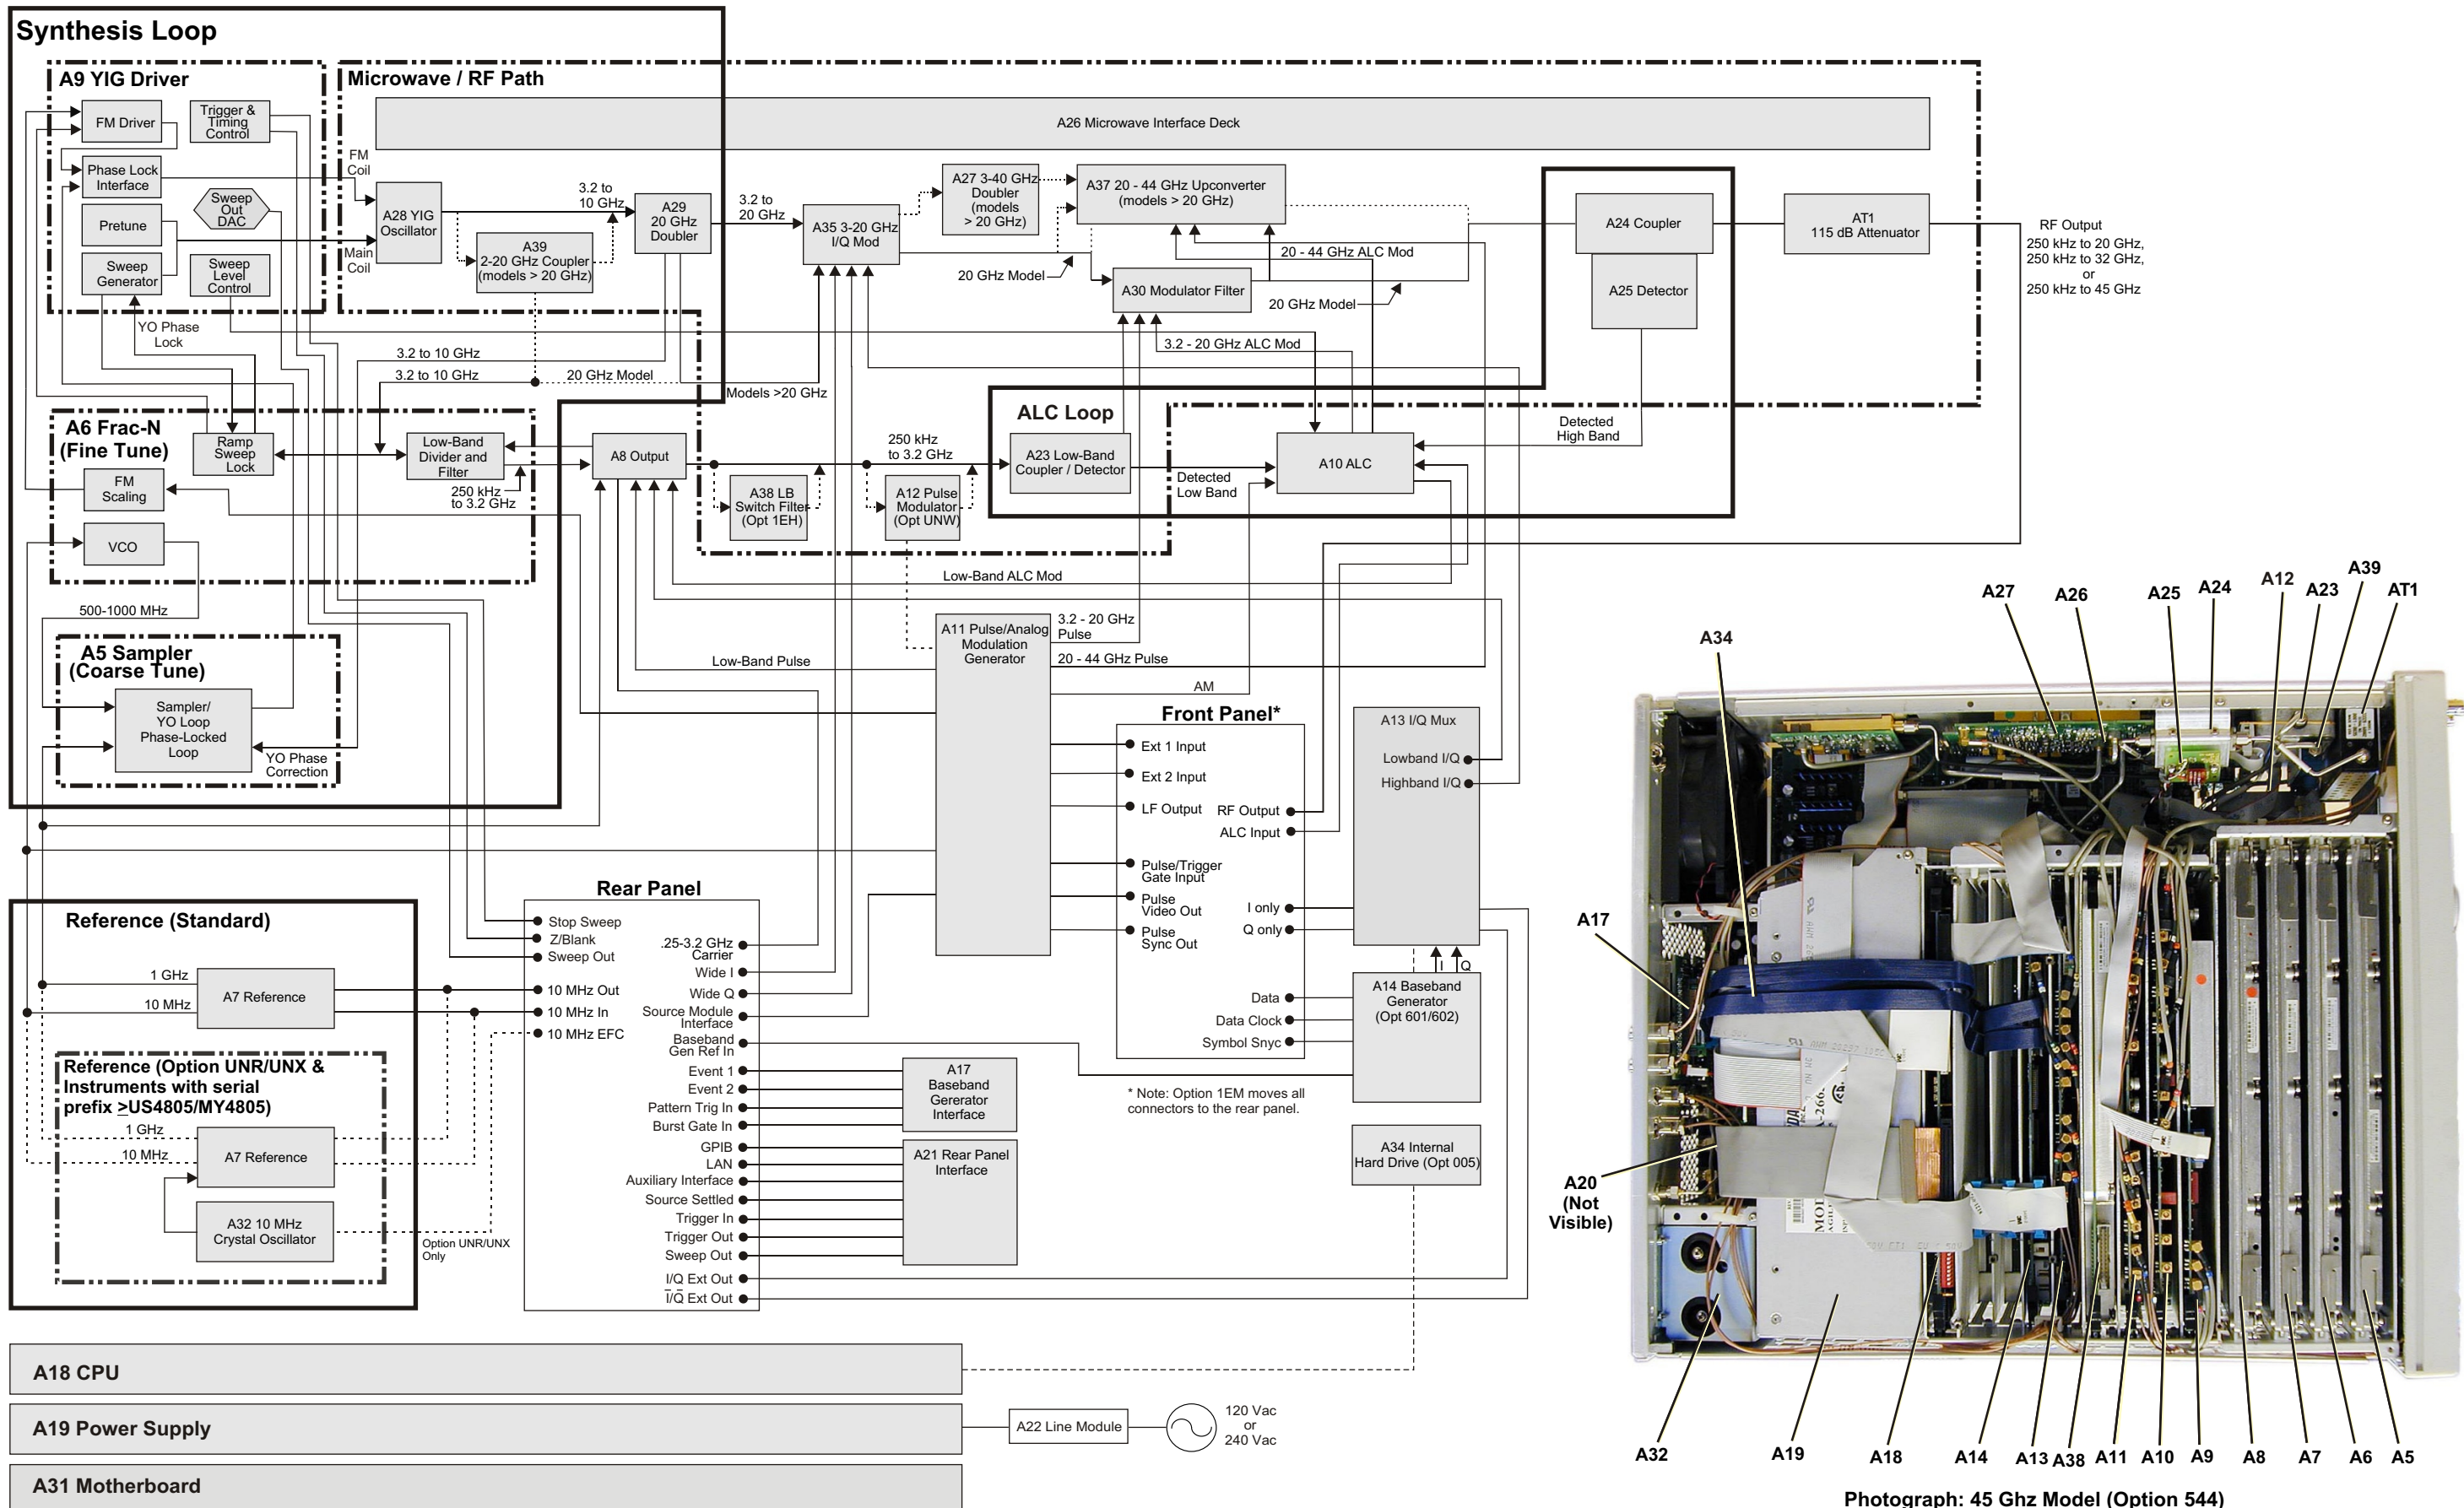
Synthesis Loop

A9 YIG Driver

FM Driver
Trigger & Timing Control
Phase Lock Interface
Sweep Out DAC
Pretune
Sweep Generator
Sweep Level Control
YO Phase Lock

Microwave / RF Path

A26 Microwave Interface Deck

FM Coil
Main Coil
A28 YIG Oscillator
3.2 to 10 GHz
A39 2-20 GHz Coupler (models > 20 GHz)
A29 20 GHz Doubler
3.2 to 20 GHz
A35 3-20 GHz I/Q Mod
A27 3-40 GHz Doubler (models > 20 GHz)
A37 20 - 44 GHz Upconverter (models > 20 GHz)
20 GHz Model
A30 Modulator Filter
20 - 44 GHz ALC Mod
20 GHz Model
3.2 - 20 GHz ALC Mod
A24 Coupler
A25 Detector
AT1 115 dB Attenuator
RF Output 250 kHz to 20 GHz, 250 kHz to 32 GHz, or 250 kHz to 45 GHz

3.2 to 10 GHz
3.2 to 10 GHz
20 GHz Model
Models >20 GHz

A6 Frac-N (Fine Tune)
Ramp Sweep Lock
FM Scaling
VCO
Low-Band Divider and Filter
250 kHz to 3.2 GHz
A8 Output
A38 LB Switch Filter (Opt 1EH)
250 kHz to 3.2 GHz
A12 Pulse Modulator (Opt UNW)

ALC Loop
A23 Low-Band Coupler / Detector
Detected Low Band
A10 ALC
Detected High Band

500-1000 MHz
Low-Band ALC Mod

A5 Sampler (Coarse Tune)
Sampler/ YO Loop Phase-Locked Loop
YO Phase Correction

Low-Band Pulse
A11 Pulse/Analog Modulation Generator
3.2 - 20 GHz Pulse
20 - 44 GHz Pulse
AM

Front Panel*
Ext 1 Input
Ext 2 Input
LF Output
RF Output
ALC Input
Pulse/Trigger Gate Input
Pulse Video Out
Pulse Sync Out
I only
Q only
Data
Data Clock
Symbol Snyc

A13 I/Q Mux
Lowband I/Q
Highband I/Q
I
Q
A14 Baseband Generator (Opt 601/602)
* Note: Option 1EM moves all connectors to the rear panel.
A34 Internal Hard Drive (Opt 005)

Reference (Standard)
1 GHz
10 MHz
A7 Reference

Reference (Option UNR/UNX & Instruments with serial prefix ≥US4805/MY4805)
1 GHz
10 MHz
A7 Reference
A32 10 MHz Crystal Oscillator
Option UNR/UNX Only

Rear Panel
Stop Sweep
Z/Blank
Sweep Out
10 MHz Out
10 MHz In
10 MHz EFC
.25-3.2 GHz Carrier
Wide I
Wide Q
Source Module Interface
Baseband Gen Ref In
Event 1
Event 2
Pattern Trig In
Burst Gate In
GPIB
LAN
Auxiliary Interface
Source Settled
Trigger In
Trigger Out
Sweep Out
I/Q Ext Out
$\bar{I}/\bar{Q}$ Ext Out
A17 Baseband Generator Interface
A21 Rear Panel Interface

A18 CPU
A19 Power Supply
A31 Motherboard
A22 Line Module
120 Vac or 240 Vac

A34 A27 A26 A25 A24 A12 A23 A39 AT1
A17
A20 (Not Visible)
A32 A19 A18 A14 A13 A38 A11 A10 A9 A8 A7 A6 A5
Photograph: 45 Ghz Model (Option 544)